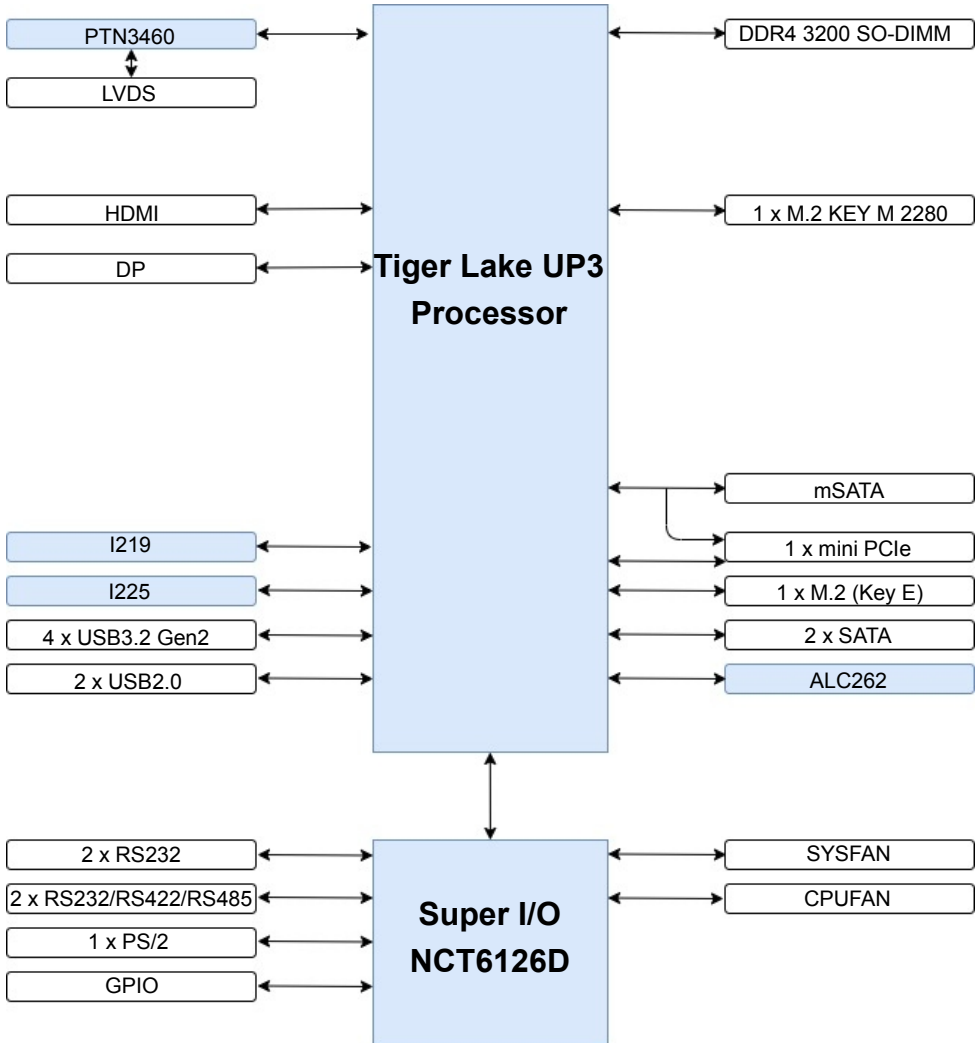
PTN3460

LVDS

HDMI

DP

Tiger Lake UP3 Processor

DDR4 3200 SO-DIMM

1 x M.2 KEY M 2280

mSATA

1 x mini PCIe

1 x M.2 (Key E)

2 x SATA

ALC262

I219

I225

4 x USB3.2 Gen2

2 x USB2.0

2 x RS232

2 x RS232/RS422/RS485

1 x PS/2

GPIO

Super I/O NCT6126D

SYSFAN

CPUFAN